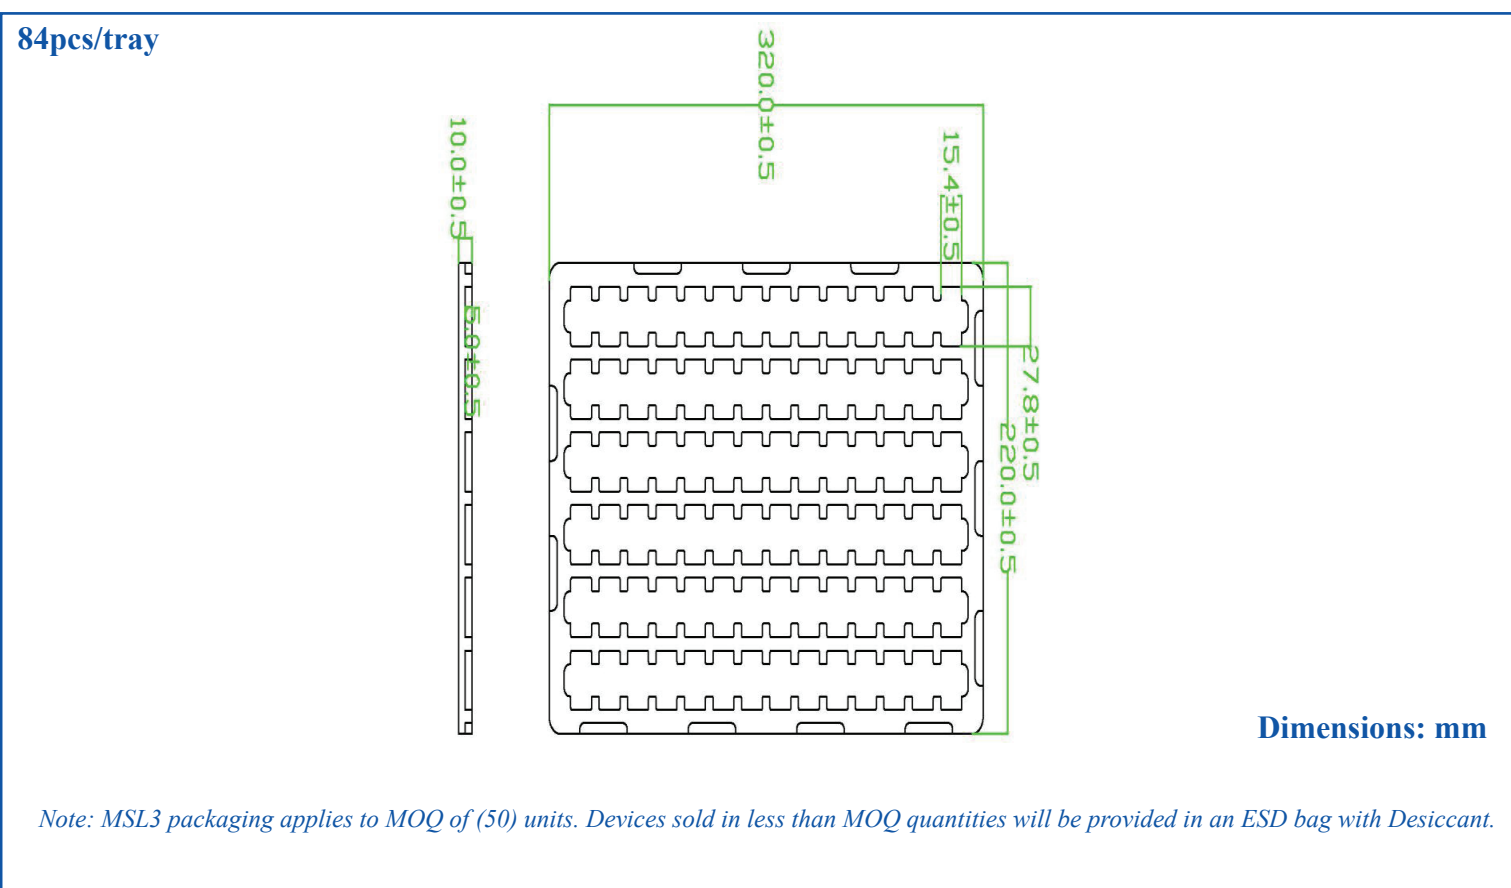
84pcs/tray

320.0±0.5

10.0±0.5

15.4±0.5

5.0±0.5

27.8±0.5

220.0±0.5

Dimensions: mm

Note: MSL3 packaging applies to MOQ of (50) units. Devices sold in less than MOQ quantities will be provided in an ESD bag with Desiccant.